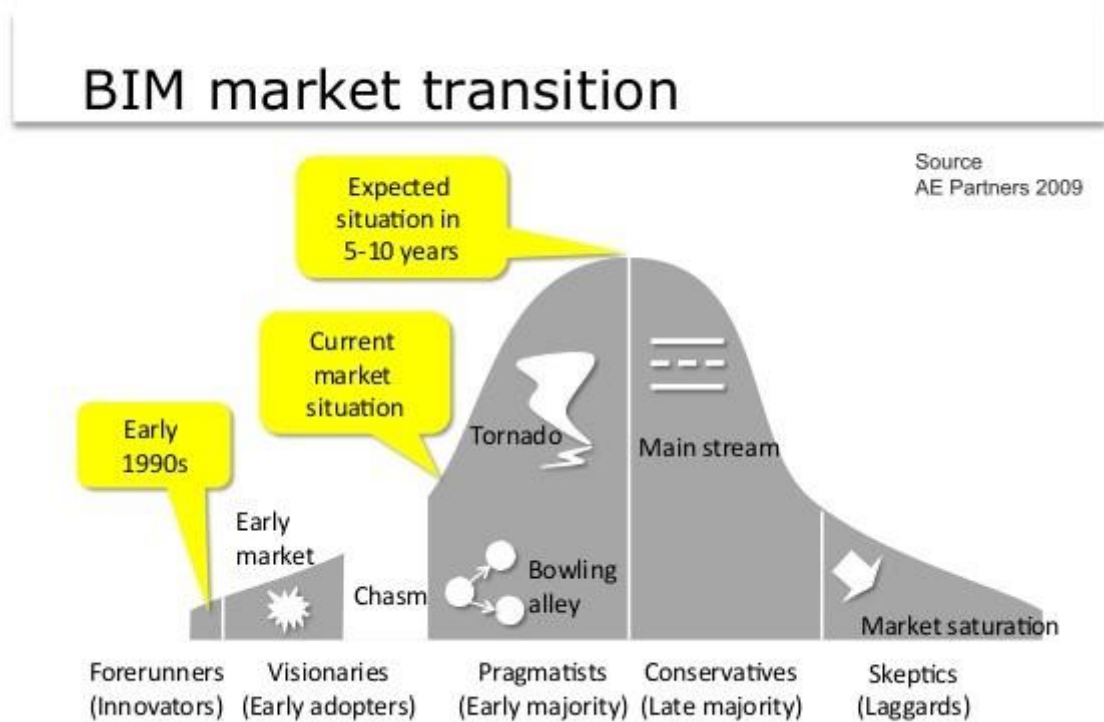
BIM market transition

Source
AE Partners 2009

Expected situation in 5-10 years

Current market situation

Early 1990s

Early market

Chasm

Tornado

Bowling alley

Main stream

Market saturation

Forerunners (Innovators)

Visionaries (Early adopters)

Pragmatists (Early majority)

Conservatives (Late majority)

Skeptics (Laggards)